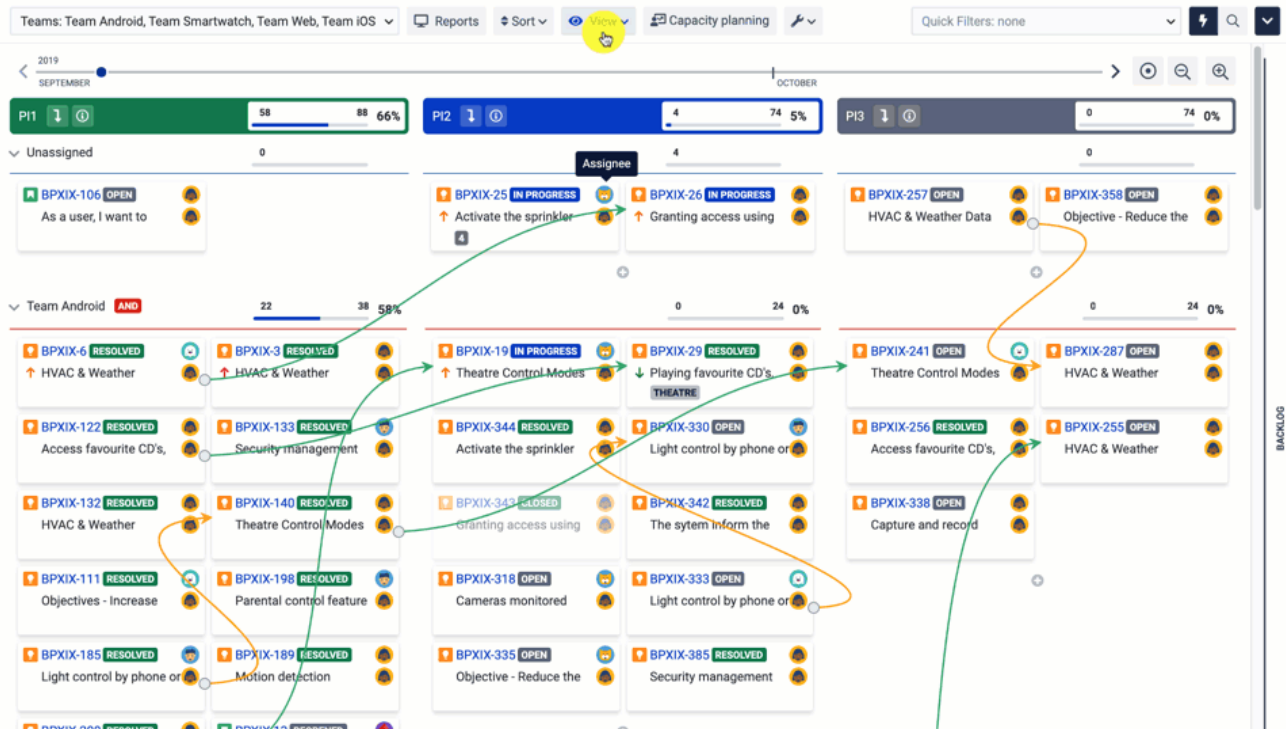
Teams: Team Android, Team Smartwatch, Team Web, Team iOS
Reports
Sort
View
Capacity planning
Quick Filters: none

2019
SEPTEMBER
OCTOBER

PI1 58 88 66%
PI2 4 74 5%
PI3 0 74 0%

Unassigned 0
4
0

Assignee

BPXIX-106 OPEN
As a user, I want to

BPXIX-25 IN PROGRESS
Activate the sprinkler
4

BPXIX-26 IN PROGRESS
Granting access using

BPXIX-257 OPEN
HVAC & Weather Data

BPXIX-358 OPEN
Objective - Reduce the

Team Android AND 22 38 58%
0 24 0%
0 24 0%

BPXIX-6 RESOLVED
HVAC & Weather

BPXIX-3 RESOLVED
HVAC & Weather

BPXIX-19 IN PROGRESS
Theatre Control Modes

BPXIX-29 RESOLVED
Playing favourite CD's,
THEATRE

BPXIX-241 OPEN
Theatre Control Modes

BPXIX-287 OPEN
HVAC & Weather

BPXIX-122 RESOLVED
Access favourite CD's,

BPXIX-133 RESOLVED
Security management

BPXIX-344 RESOLVED
Activate the sprinkler

BPXIX-330 OPEN
Light control by phone or

BPXIX-256 RESOLVED
Access favourite CD's,

BPXIX-255 OPEN
HVAC & Weather

BPXIX-132 RESOLVED
HVAC & Weather

BPXIX-140 RESOLVED
Theatre Control Modes

BPXIX-343 CLOSED
Granting access using

BPXIX-342 RESOLVED
The sytem inform the

BPXIX-338 OPEN
Capture and record

BPXIX-111 RESOLVED
Objectives - Increase

BPXIX-198 RESOLVED
Parental control feature

BPXIX-318 OPEN
Cameras monitored

BPXIX-333 OPEN
Light control by phone or

BPXIX-185 RESOLVED
Light control by phone or

BPXIX-189 RESOLVED
Motion detection

BPXIX-335 OPEN
Objective - Reduce the

BPXIX-385 RESOLVED
Security management

BACKLOG